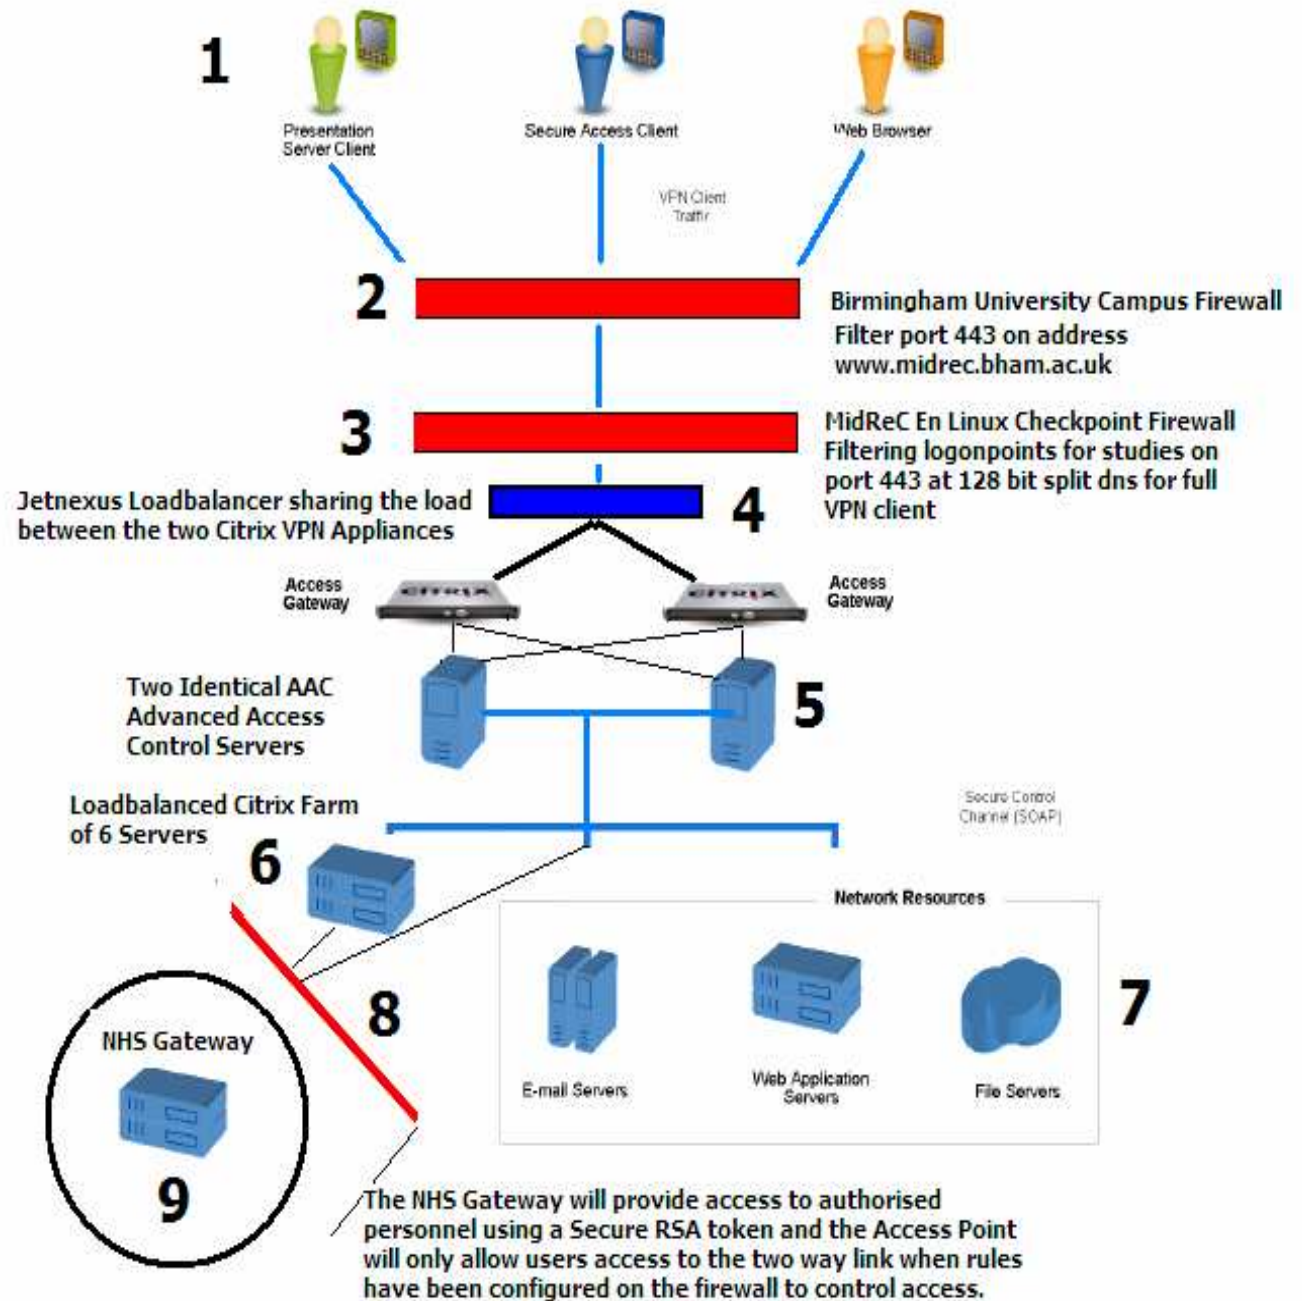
1

Presentation Server Client

Secure Access Client

Web Browser

VPN Client Traffic

2

Birmingham University Campus Firewall
Filter port 443 on address www.midrec.bham.ac.uk

3

MidReC En Linux Checkpoint Firewall
Filtering logonpoints for studies on port 443 at 128 bit split dns for full VPN client

Jetnexus Loadbalancer sharing the load between the two Citrix VPN Appliances

4

Access Gateway

citrix

citrix

Access Gateway

Two Identical AAC Advanced Access Control Servers

5

Loadbalanced Citrix Farm of 6 Servers

Secure Control Channel (SOAP)

6

Network Resources

8

7

NHS Gateway

E-mail Servers

Web Application Servers

File Servers

9

The NHS Gateway will provide access to authorised personnel using a Secure RSA token and the Access Point will only allow users access to the two way link when rules have been configured on the firewall to control access.